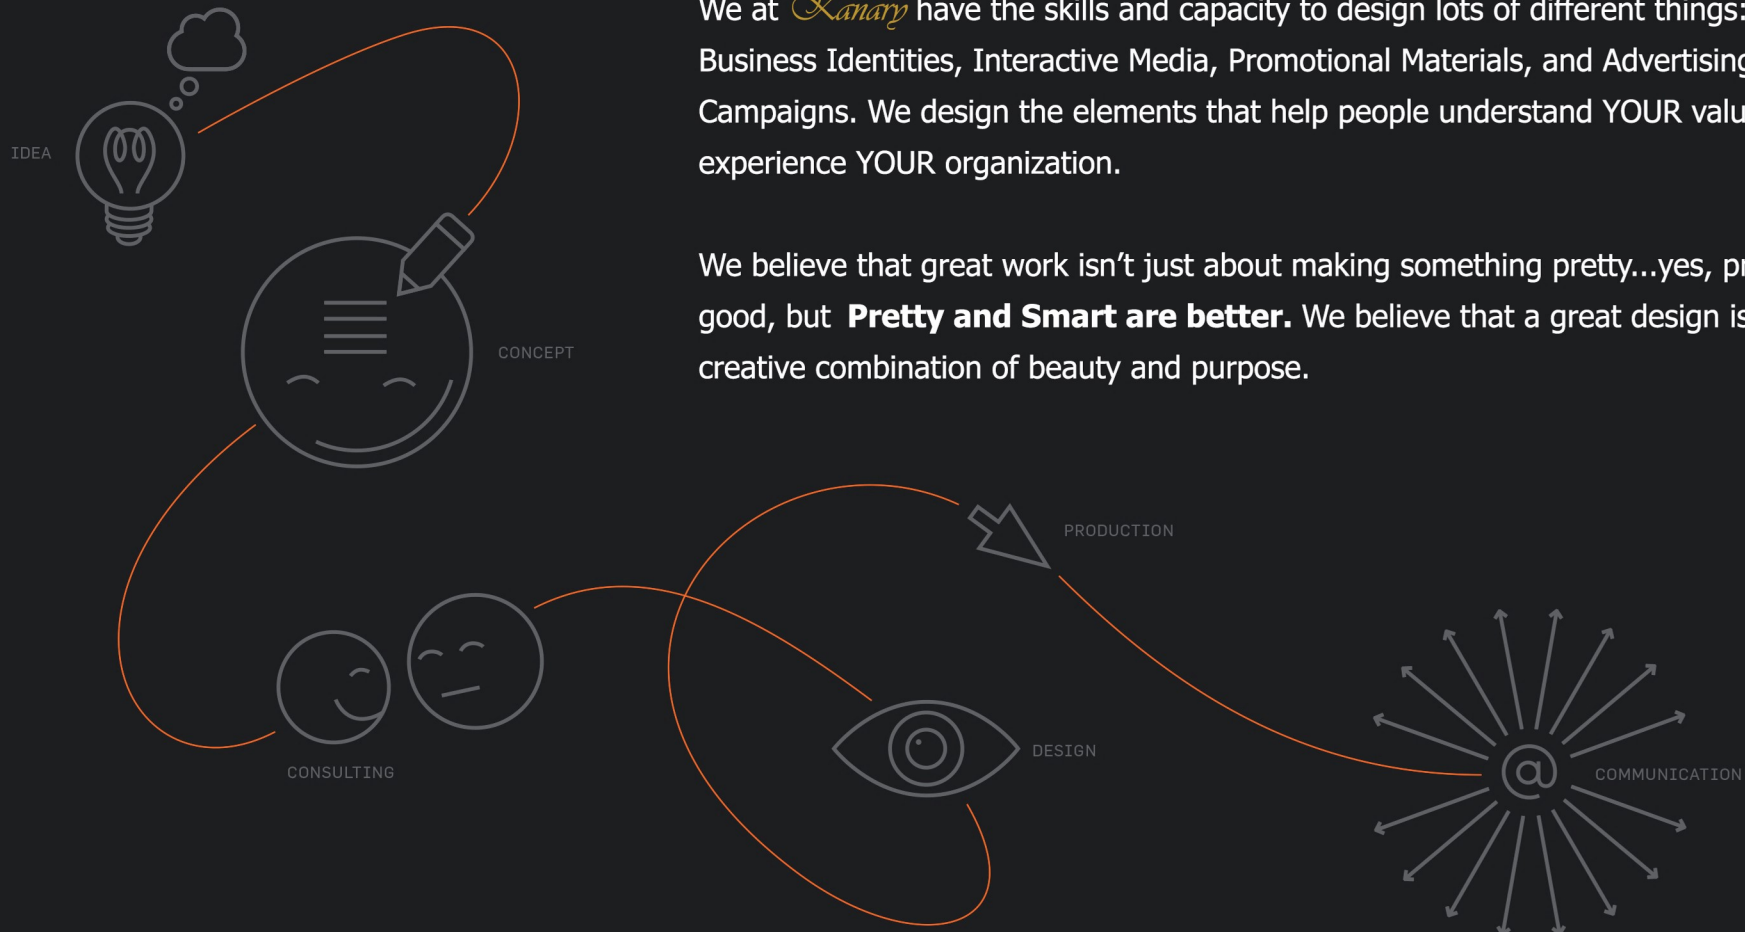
We at Kanary have the skills and capacity to design lots of different things: Business Identities, Interactive Media, Promotional Materials, and Advertising Campaigns. We design the elements that help people understand YOUR valu experience YOUR organization.

We believe that great work isn't just about making something pretty...yes, pr good, but **Pretty and Smart are better.** We believe that a great design is creative combination of beauty and purpose.

IDEA

CONCEPT

PRODUCTION

CONSULTING

DESIGN

COMMUNICATION